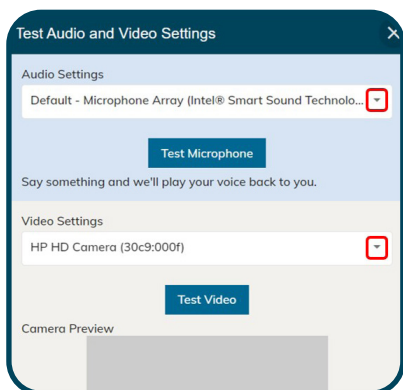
Test Audio and Video Settings

Audio Settings

Default - Microphone Array (Intel® Smart Sound Technolo...

Test Microphone

Say something and we'll play your voice back to you.

Video Settings

HP HD Camera (30c9:000f)

Test Video

Camera Preview